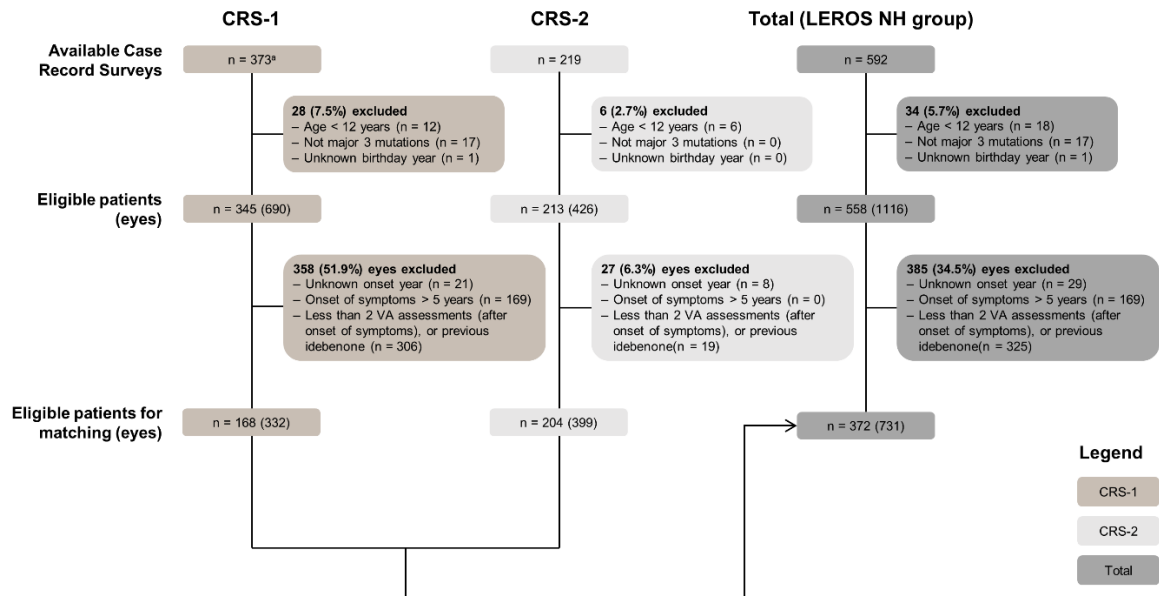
CRS-1

CRS-2

Total (LEROS NH group)

Available Case Record Surveys

n = 373ª

n = 219

n = 592

28 (7.5%) excluded
– Age < 12 years (n = 12)
– Not major 3 mutations (n = 17)
– Unknown birthday year (n = 1)

6 (2.7%) excluded
– Age < 12 years (n = 6)
– Not major 3 mutations (n = 0)
– Unknown birthday year (n = 0)

34 (5.7%) excluded
– Age < 12 years (n = 18)
– Not major 3 mutations (n = 17)
– Unknown birthday year (n = 1)

Eligible patients (eyes)

n = 345 (690)

n = 213 (426)

n = 558 (1116)

358 (51.9%) eyes excluded
– Unknown onset year (n = 21)
– Onset of symptoms > 5 years (n = 169)
– Less than 2 VA assessments (after onset of symptoms), or previous idebenone (n = 306)

27 (6.3%) eyes excluded
– Unknown onset year (n = 8)
– Onset of symptoms > 5 years (n = 0)
– Less than 2 VA assessments (after onset of symptoms), or previous idebenone(n = 19)

385 (34.5%) eyes excluded
– Unknown onset year (n = 29)
– Onset of symptoms > 5 years (n = 169)
– Less than 2 VA assessments (after onset of symptoms), or previous idebenone(n = 325)

Eligible patients for matching (eyes)

n = 168 (332)

n = 204 (399)

n = 372 (731)

Legend

CRS-1

CRS-2

Total